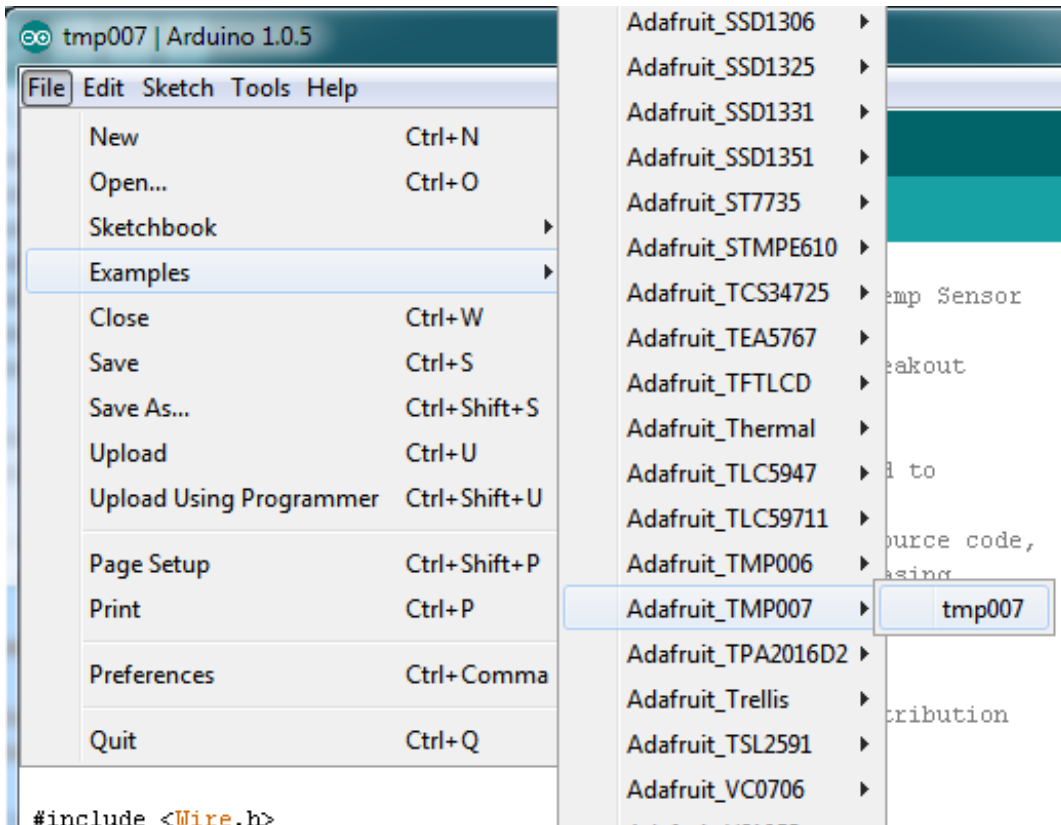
tmp007 | Arduino 1.0.5

File Edit Sketch Tools Help

New Ctrl+N
Open... Ctrl+O
Sketchbook
Examples
Close Ctrl+W
Save Ctrl+S
Save As... Ctrl+Shift+S
Upload Ctrl+U
Upload Using Programmer Ctrl+Shift+U
Page Setup Ctrl+Shift+P
Print Ctrl+P
Preferences Ctrl+Comma
Quit Ctrl+Q

Adafruit_SSD1306
Adafruit_SSD1325
Adafruit_SSD1331
Adafruit_SSD1351
Adafruit_ST7735
Adafruit_STMPE610
Adafruit_TCS34725
Adafruit_TEA5767
Adafruit_TFTLCD
Adafruit_Thermal
Adafruit_TLC5947
Adafruit_TLC59711
Adafruit_TMP006
Adafruit_TMP007
Adafruit_TPA2016D2
Adafruit_Trellis
Adafruit_TSL2591
Adafruit_VC0706

tmp007

emp Sensor
eakout
d to
ource code,
asing
tribution

#include <Wire.h>